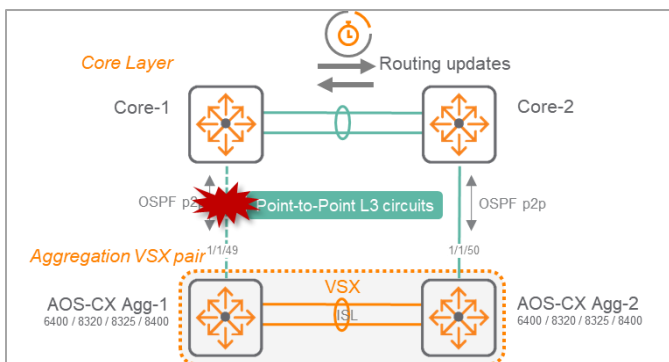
Routing updates

Core Layer

Core-1

Core-2

OSPF p2

Point-to-Point L3 circuits

OSPF p2p

Aggregation VSX pair

1/1/49

1/1/50

VSX

ISL

AOS-CX Agg-1
6400 / 8320 / 8325 / 8400

AOS-CX Agg-2
6400 / 8320 / 8325 / 8400